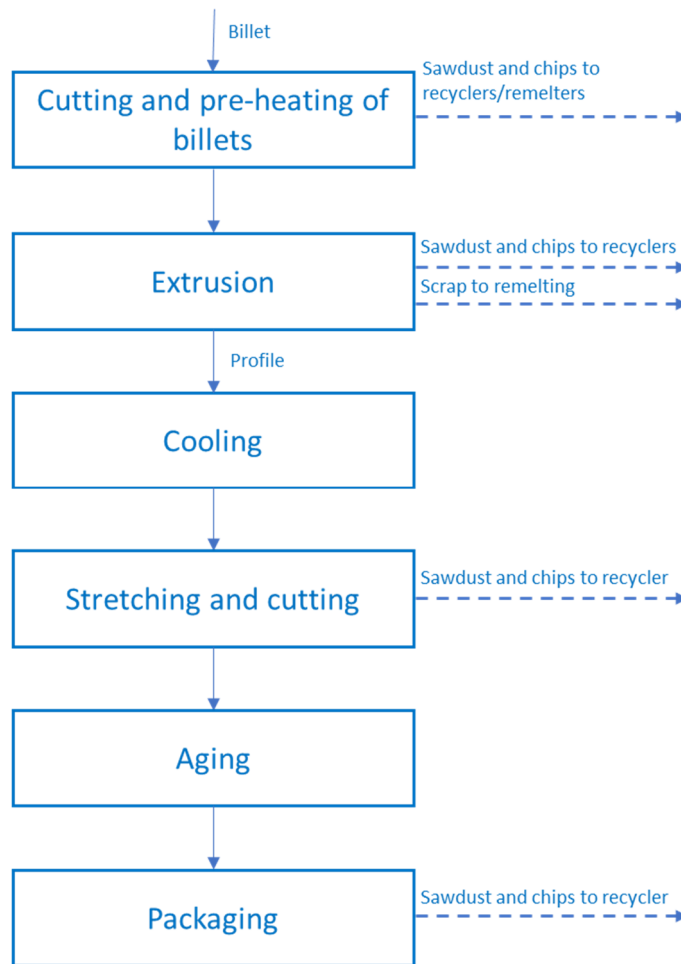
Billet

Cutting and pre-heating of billets

Sawdust and chips to recyclers/remelters

Extrusion

Sawdust and chips to recyclers

Scrap to remelting

Profile

Cooling

Stretching and cutting

Sawdust and chips to recycler

Aging

Packaging

Sawdust and chips to recycler